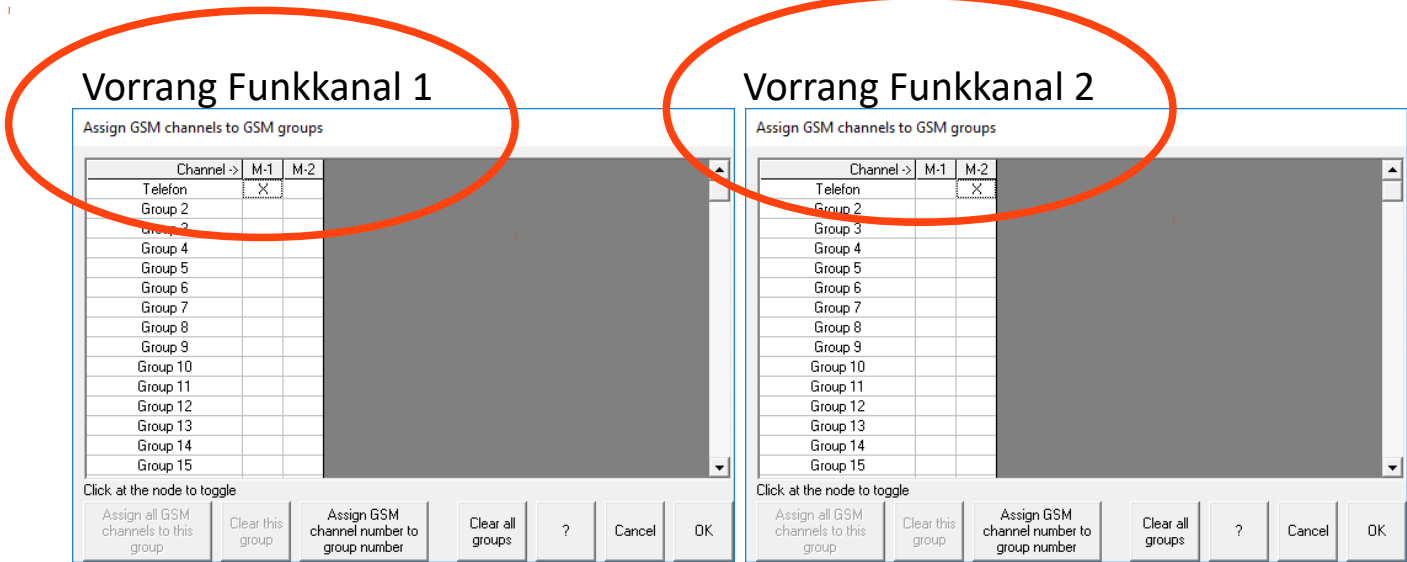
Vorrang Funkkanal 1

Assign GSM channels to GSM groups

| Channel -> | M-1 | M-2 |
|---|---|---|
| Telefon | X | |
| Group 2 | | |
| Group 3 | | |
| Group 4 | | |
| Group 5 | | |
| Group 6 | | |
| Group 7 | | |
| Group 8 | | |
| Group 9 | | |
| Group 10 | | |
| Group 11 | | |
| Group 12 | | |
| Group 13 | | |
| Group 14 | | |
| Group 15 | | |

Click at the node to toggle

Assign all GSM channels to this group | Clear this group | Assign GSM channel number to group number | Clear all groups | ? | Cancel | OK

Vorrang Funkkanal 2

Assign GSM channels to GSM groups

| Channel -> | M-1 | M-2 |
|---|---|---|
| Telefon | | X |
| Group 2 | | |
| Group 3 | | |
| Group 4 | | |
| Group 5 | | |
| Group 6 | | |
| Group 7 | | |
| Group 8 | | |
| Group 9 | | |
| Group 10 | | |
| Group 11 | | |
| Group 12 | | |
| Group 13 | | |
| Group 14 | | |
| Group 15 | | |

Click at the node to toggle

Assign all GSM channels to this group | Clear this group | Assign GSM channel number to group number | Clear all groups | ? | Cancel | OK